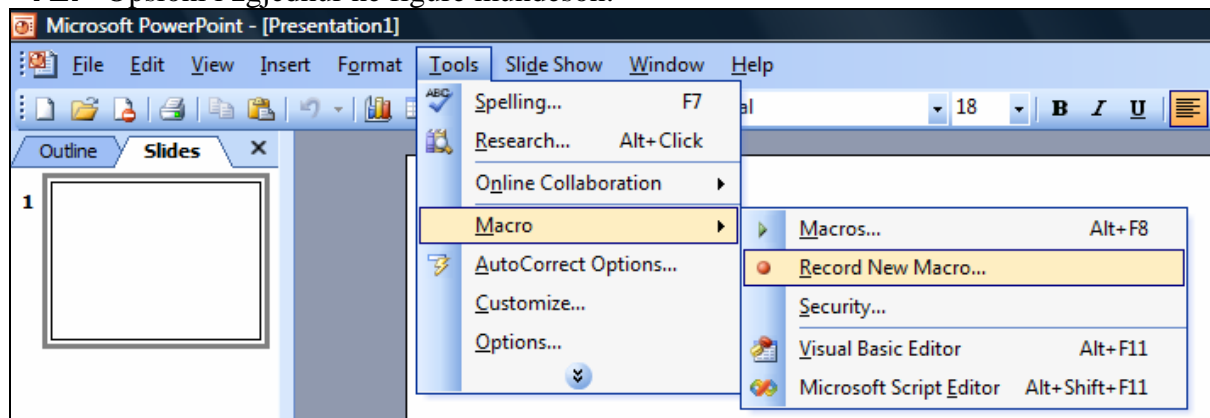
Microsoft PowerPoint - [Presentation1]

File Edit View Insert Format Tools Slide Show Window Help

al 18 B I U

Outline Slides ×

1

Spelling... F7
Research... Alt+Click
Online Collaboration
Macro
AutoCorrect Options...
Customize...
Options...

Macros... Alt+F8
Record New Macro...
Security...
Visual Basic Editor Alt+F11
Microsoft Script Editor Alt+Shift+F11